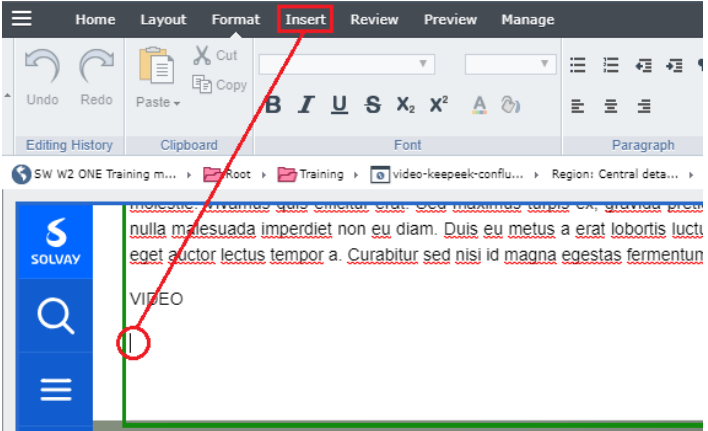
Home Layout Format Insert Review Preview Manage

Undo Redo
Editing History

Cut
Copy
Paste
Clipboard

B I U S $X_2$ $X^2$ A
Font

Paragraph

SW W2 ONE Training m... Root Training video-keepeek-conflu... Region: Central deta...

SOLVAY

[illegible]

nulla malesuada imperdiet non eu diam. Duis eu metus a erat lobortis luctu eget auctor lectus tempor a. Curabitur sed nisi id magna egestas fermentum

VIDEO